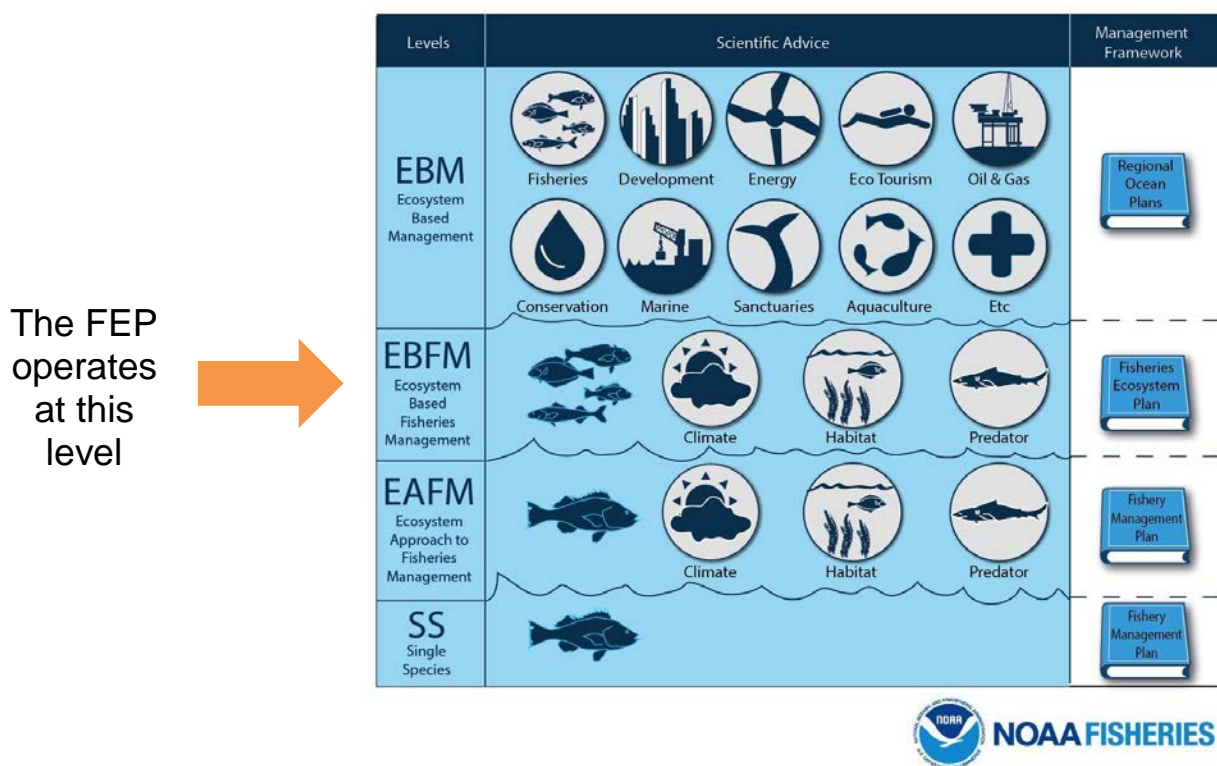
The FEP operates at this level

| Levels | Scientific Advice | Management Framework |
|---|---|---|
| EBM Ecosystem Based Management | Fisheries, Development, Energy, Eco Tourism, Oil & Gas, Conservation, Marine, Sanctuaries, Aquaculture, Etc | Regional Ocean Plans |
| EBFM Ecosystem Based Fisheries Management | Climate, Habitat, Predator | Fisheries Ecosystem Plan |
| EAFM Ecosystem Approach to Fisheries Management | Climate, Habitat, Predator | Fishery Management Plan |
| SS Single Species | | Fishery Management Plan |

NOAA

NOAA FISHERIES